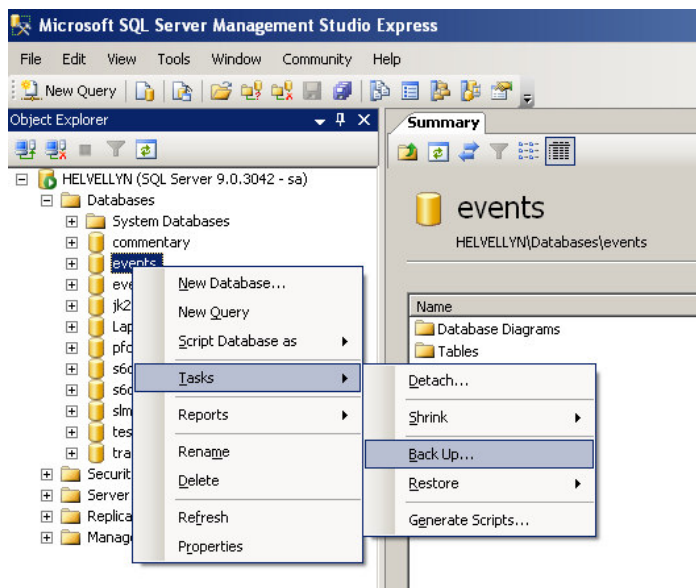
Microsoft SQL Server Management Studio Express

File Edit View Tools Window Community Help

New Query

Object Explorer

Summary

HELVELLYN (SQL Server 9.0.3042 - sa)
Databases
System Databases
commentary
events
eve
jk2
Lap
pfo
s6c
s6c
slm
tes
tra
Securit
Server
Replica
Manag

New Database...
New Query
Script Database as
Tasks
Reports
Rename
Delete
Refresh
Properties

Detach...
Shrink
Back Up...
Restore
Generate Scripts...

events
HELVELLYN\Databases\events

Name
Database Diagrams
Tables